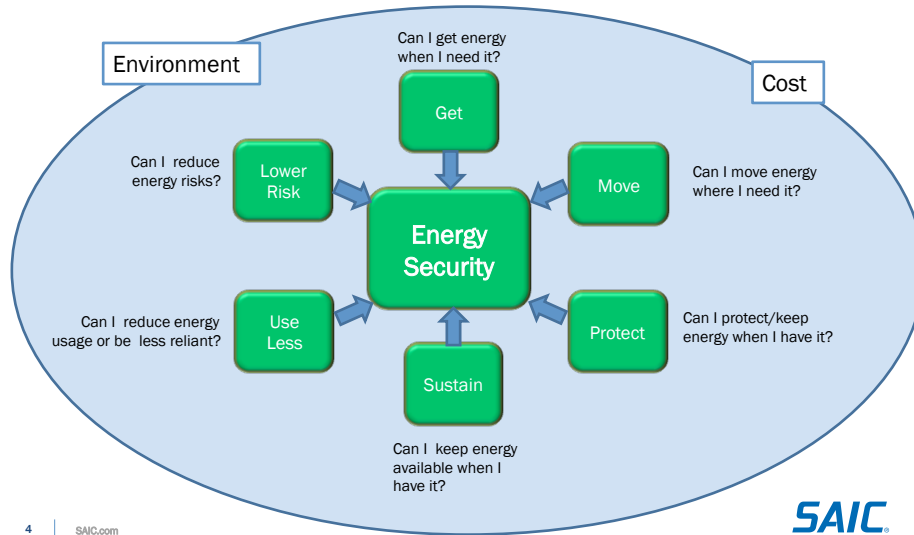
Environment

Can I get energy when I need it?

Cost

Get

Can I reduce energy risks?

Lower Risk

Move

Can I move energy where I need it?

Energy Security

Can I reduce energy usage or be less reliant?

Use Less

Protect

Can I protect/keep energy when I have it?

Sustain

Can I keep energy available when I have it?

4 | SAIC.com

SAIC.